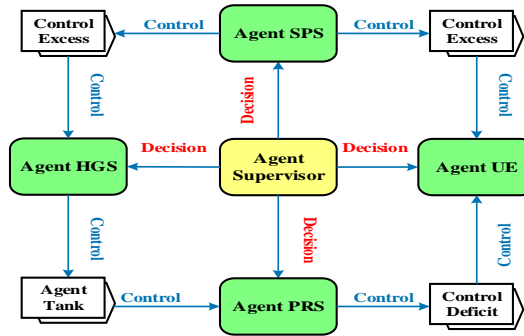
Control Excess

Control

Agent SPS

Control

Control Excess

Control

Decision

Control

Agent HGS

Decision

Agent Supervisor

Decision

Agent UE

Control

Decision

Control

Agent Tank

Control

Agent PRS

Control

Control Deficit